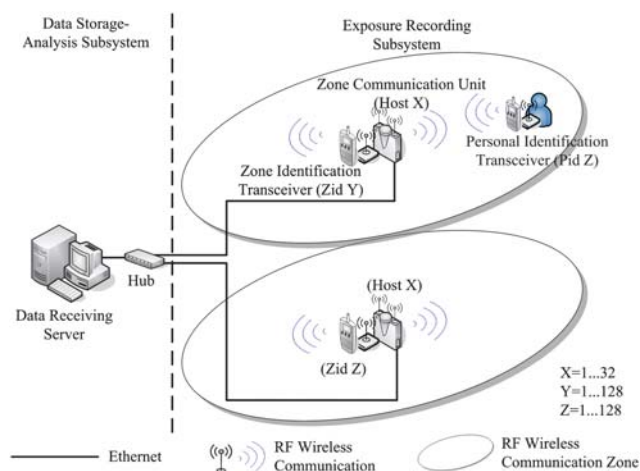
Data Storage-Analysis Subsystem

Exposure Recording Subsystem

Zone Communication Unit (Host X)

Personal Identification Transceiver (Pid Z)

Zone Identification Transceiver (Zid Y)

Hub

Data Receiving Server

(Host X)

(Zid Z)

X=1...32
Y=1...128
Z=1...128

Ethernet

RF Wireless Communication

RF Wireless Communication Zone